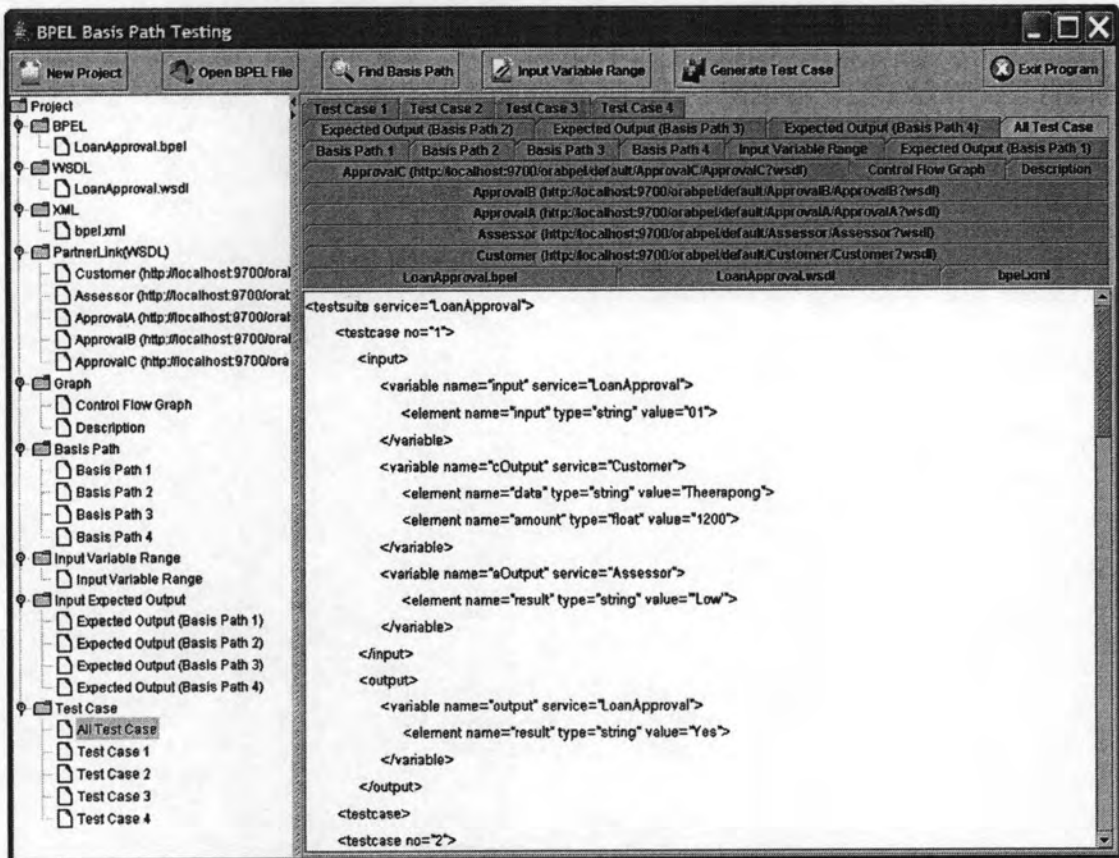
BPEL Basis Path Testing

New Project
Open BPEL File
Find Basis Path
Input Variable Range
Generate Test Case
Exit Program

Project
BPEL
LoanApproval.bpel
WSDL
LoanApproval.wsdl
XML
bpel.xml
PartnerLink(WSDL)
Customer (http://localhost:9700/oral
Assessor (http://localhost:9700/orab
ApprovalA (http://localhost:9700/orab
ApprovalB (http://localhost:9700/oral
ApprovalC (http://localhost:9700/ora
Graph
Control Flow Graph
Description
Basis Path
Basis Path 1
Basis Path 2
Basis Path 3
Basis Path 4
Input Variable Range
Input Variable Range
Input Expected Output
Expected Output (Basis Path 1)
Expected Output (Basis Path 2)
Expected Output (Basis Path 3)
Expected Output (Basis Path 4)
Test Case
All Test Case
Test Case 1
Test Case 2
Test Case 3
Test Case 4

Test Case 1
Test Case 2
Test Case 3
Test Case 4
Expected Output (Basis Path 2)
Expected Output (Basis Path 3)
Expected Output (Basis Path 4)
All Test Case
Basis Path 1
Basis Path 2
Basis Path 3
Basis Path 4
Input Variable Range
Expected Output (Basis Path 1)
ApprovalC (http://localhost:9700/orabpel/default/ApprovalC/ApprovalC?wsdl)
Control Flow Graph
Description
ApprovalB (http://localhost:9700/orabpel/default/ApprovalB/ApprovalB?wsdl)
ApprovalA (http://localhost:9700/orabpel/default/ApprovalA/ApprovalA?wsdl)
Assessor (http://localhost:9700/orabpel/default/Assessor/Assessor?wsdl)
Customer (http://localhost:9700/orabpel/default/Customer/Customer?wsdl)
LoanApproval.bpel
LoanApproval.wsdl
bpel.xml

<testsuite service="LoanApproval">
<testcase no="1">
<input>
<variable name="input" service="LoanApproval">
<element name="input" type="string" value="01">
</variable>
<variable name="cOutput" service="Customer">
<element name="date" type="string" value="Theerapong">
<element name="amount" type="float" value="1200">
</variable>
<variable name="aOutput" service="Assessor">
<element name="result" type="string" value="Low">
</variable>
</input>
<output>
<variable name="output" service="LoanApproval">
<element name="result" type="string" value="Yes">
</variable>
</output>
<testcase>
<testcase no="2">